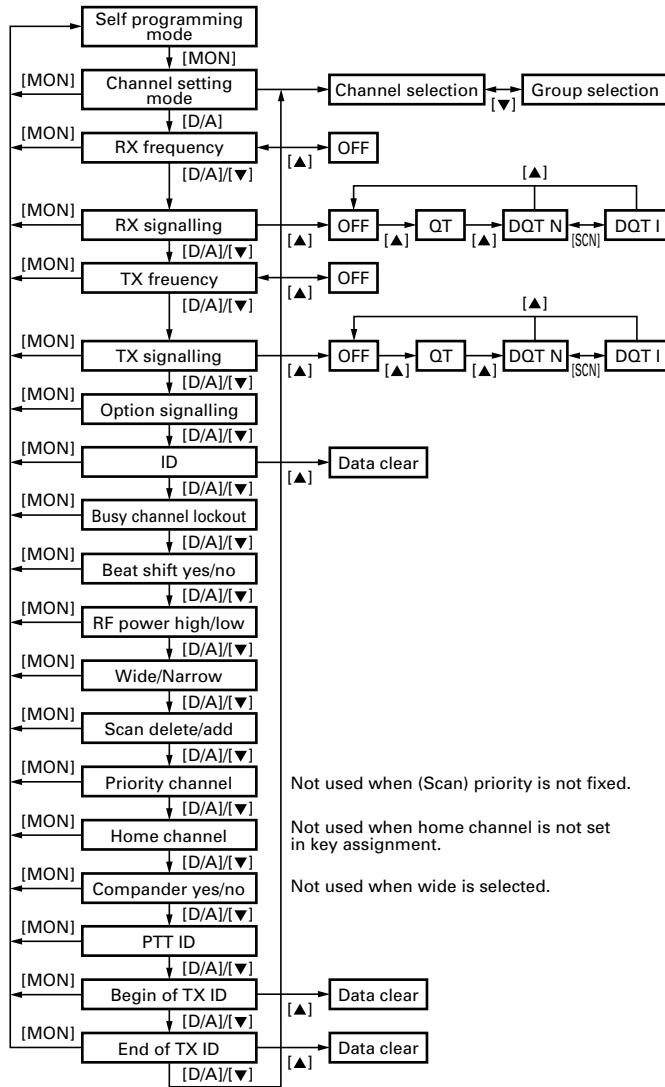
Self programming mode

[MON]

[MON] Channel setting mode → Channel selection ↔ Group selection [▼]

[D/A]

[MON] RX frequency ↔ OFF [▲]

[D/A]/[▼]

[MON] RX signalling → OFF [▲] → QT [▲] → DQT N ↔ DQT I [SCN] [▲]

[D/A]/[▼]

[MON] TX freuency ↔ OFF [▲]

[D/A]/[▼]

[MON] TX signalling → OFF [▲] → QT [▲] → DQT N ↔ DQT I [SCN] [▲]

[D/A]/[▼]

[MON] Option signalling

[D/A]/[▼]

[MON] ID → Data clear [▲]

[D/A]/[▼]

[MON] Busy channel lockout

[D/A]/[▼]

[MON] Beat shift yes/no

[D/A]/[▼]

[MON] RF power high/low

[D/A]/[▼]

[MON] Wide/Narrow

[D/A]/[▼]

[MON] Scan delete/add

[D/A]/[▼]

[MON] Priority channel

Not used when (Scan) priority is not fixed.

[D/A]/[▼]

[MON] Home channel

Not used when home channel is not set in key assignment.

[D/A]/[▼]

[MON] Compander yes/no

Not used when wide is selected.

[D/A]/[▼]

[MON] PTT ID

[D/A]/[▼]

[MON] Begin of TX ID → Data clear [▲]

[D/A]/[▼]

[MON] End of TX ID → Data clear [▲]

[D/A]/[▼]